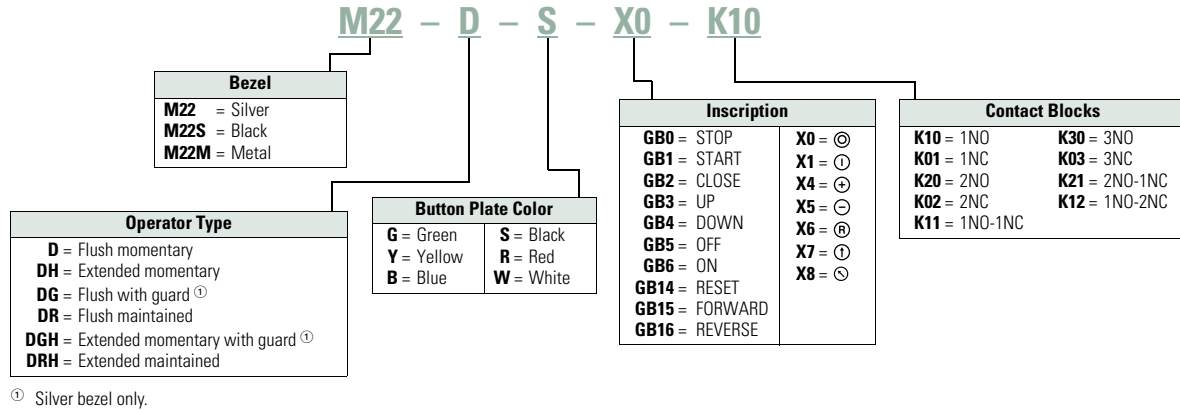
M22 – D – S – X0 – K10

**Bezel**
**M22** = Silver
**M22S** = Black
**M22M** = Metal

**Operator Type**
**D** = Flush momentary
**DH** = Extended momentary
**DG** = Flush with guard ①
**DR** = Flush maintained
**DGH** = Extended momentary with guard ①
**DRH** = Extended maintained

**Button Plate Color**

| | |
|---|---|
| **G** = Green | **S** = Black |
| **Y** = Yellow | **R** = Red |
| **B** = Blue | **W** = White |

**Inscription**

| | |
|---|---|
| **GB0** = STOP | **X0** = ◎ |
| **GB1** = START | **X1** = ⦶ |
| **GB2** = CLOSE | **X4** = ⊕ |
| **GB3** = UP | **X5** = ⊖ |
| **GB4** = DOWN | **X6** = ® |
| **GB5** = OFF | **X7** = ⦶ |
| **GB6** = ON | **X8** = ⦸ |
| **GB14** = RESET | |
| **GB15** = FORWARD | |
| **GB16** = REVERSE | |

**Contact Blocks**

| | |
|---|---|
| **K10** = 1NO | **K30** = 3NO |
| **K01** = 1NC | **K03** = 3NC |
| **K20** = 2NO | **K21** = 2NO-1NC |
| **K02** = 2NC | **K12** = 1NO-2NC |
| **K11** = 1NO-1NC | |

① Silver bezel only.